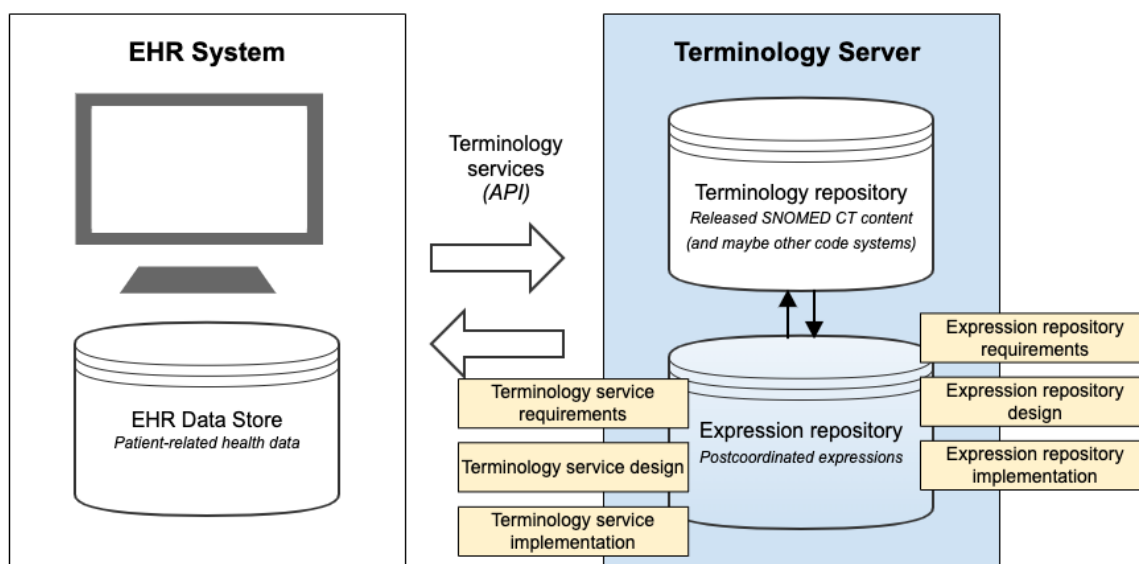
EHR System

EHR Data Store
*Patient-related health data*

Terminology services
*(API)*

Terminology Server

Terminology repository
*Released SNOMED CT content*
*(and maybe other code systems)*

Expression repository requirements

Expression repository design

Expression repository implementation

Terminology service requirements

Terminology service design

Terminology service implementation

Expression repository
*Postcoordinated expressions*